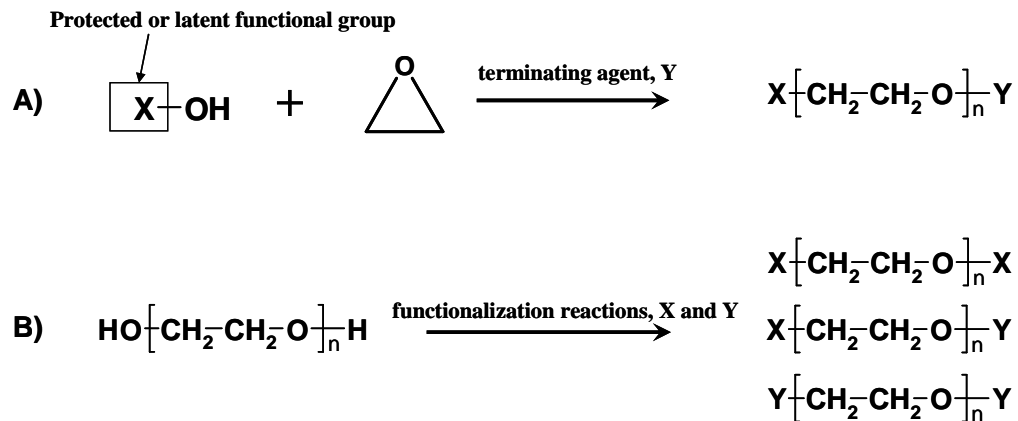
Protected or latent functional group

A) X–OH + O

terminating agent, Y

X$\left[CH_2-CH_2-O\right]_n$Y

B) HO$\left[CH_2-CH_2-O\right]_n$H

functionalization reactions, X and Y

X$\left[CH_2-CH_2-O\right]_n$X

X$\left[CH_2-CH_2-O\right]_n$Y

Y$\left[CH_2-CH_2-O\right]_n$Y